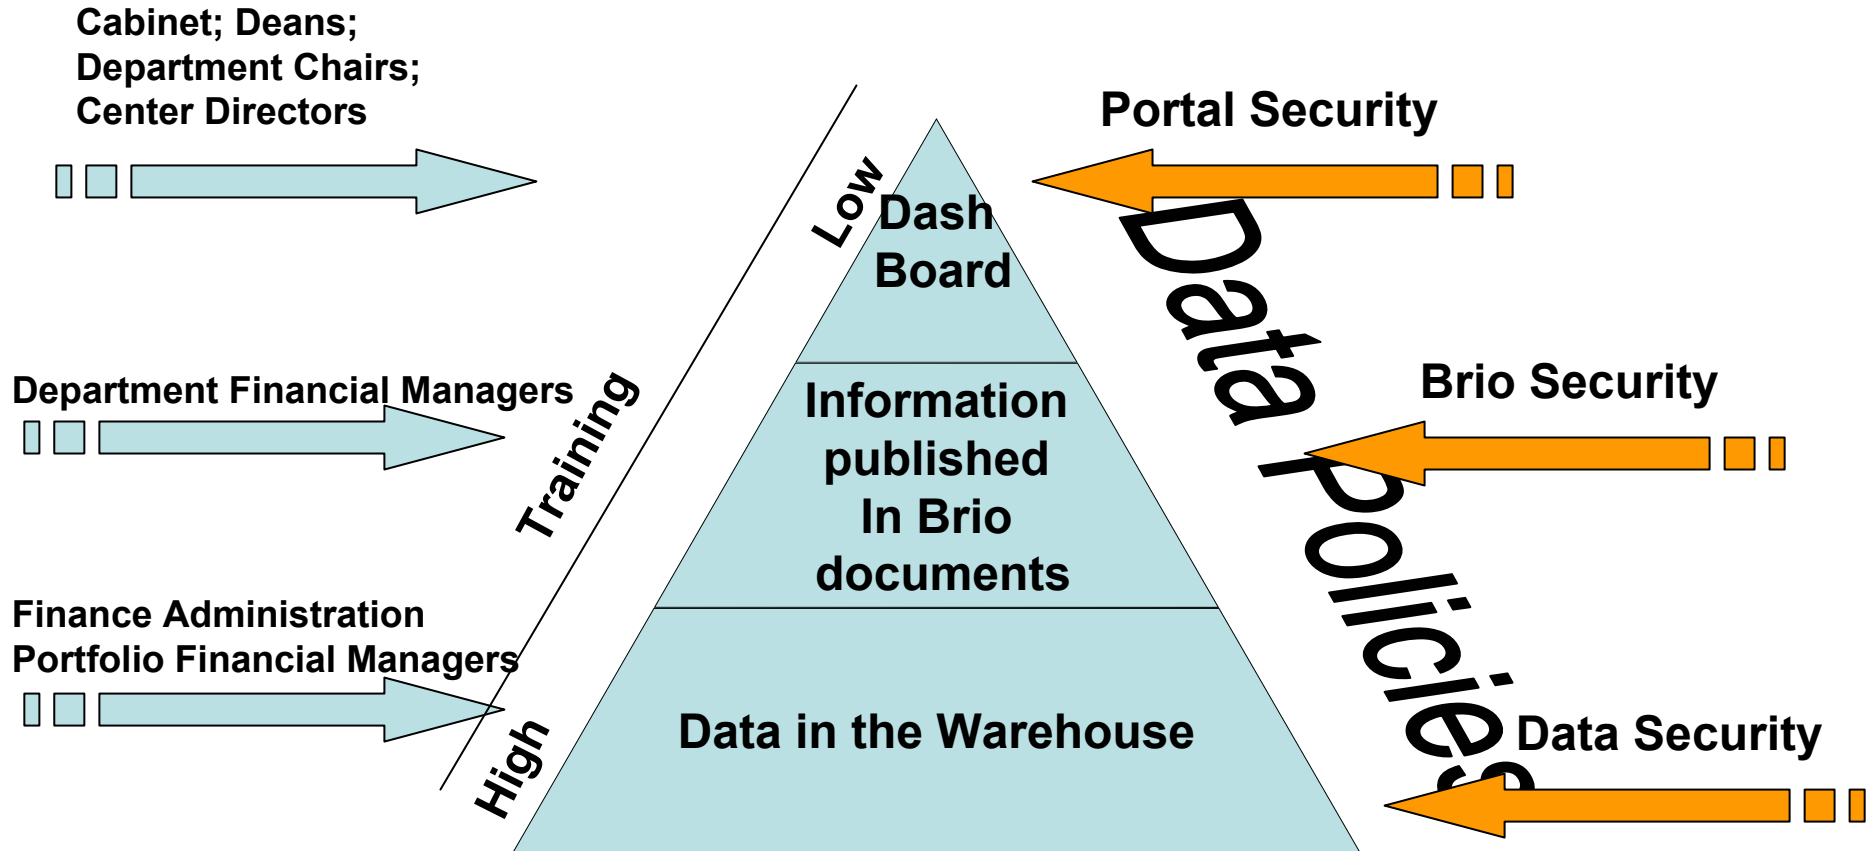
Cabinet; Deans;
Department Chairs;
Center Directors

Department Financial Managers

Finance Administration
Portfolio Financial Managers

Low

Training

High

Dash Board

Information published In Brio documents

Data in the Warehouse

Data Policies

Portal Security

Brio Security

Data Security